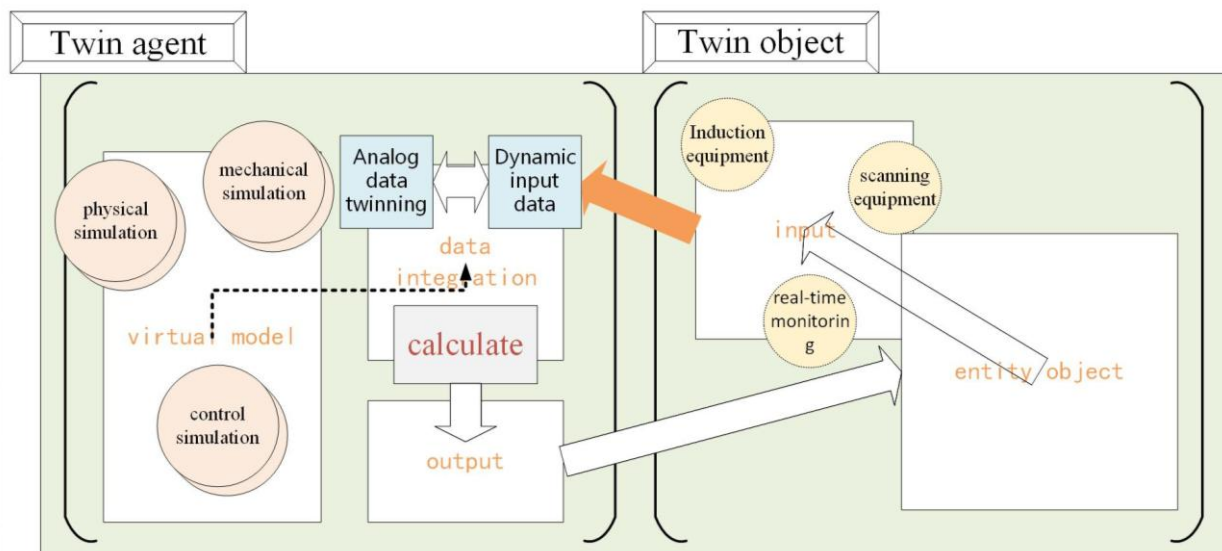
Twin agent

Twin object

mechanical simulation

physical simulation

Analog data twinning

Dynamic input data

data integration

virtual model

calculate

control simulation

output

Induction equipment

scanning equipment

input

real-time monitoring

entity object